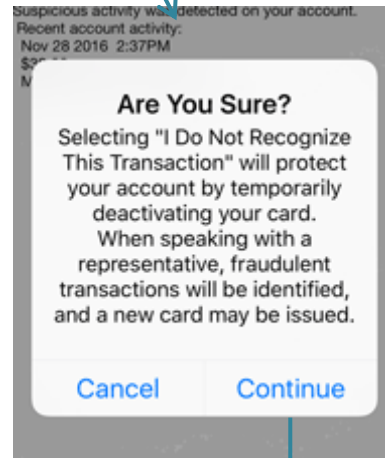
Suspicious activity was detected on your account.
Recent account activity:
Nov 28 2016 2:37PM
$3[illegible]
M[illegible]

Are You Sure?

Selecting "I Do Not Recognize This Transaction" will protect your account by temporarily deactivating your card. When speaking with a representative, fraudulent transactions will be identified, and a new card may be issued.

Cancel
Continue